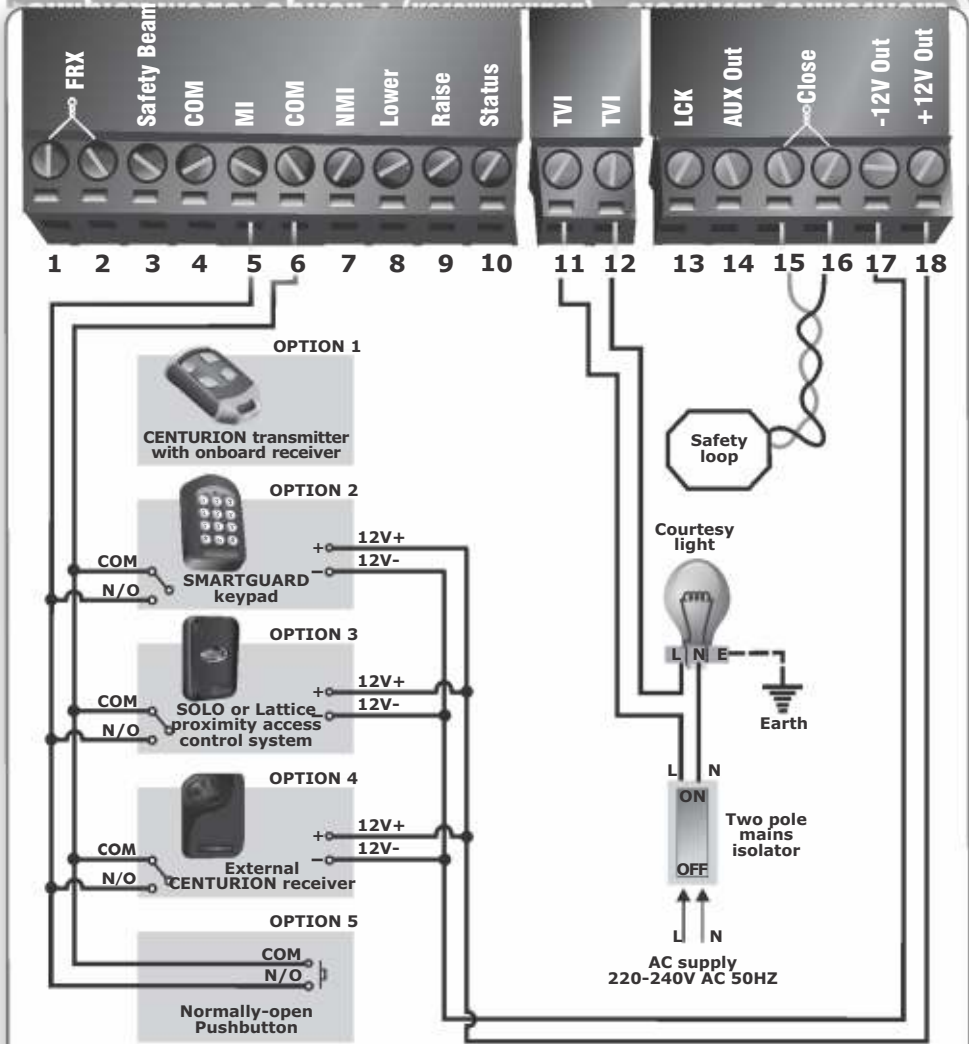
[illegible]

FRX
Safety Beam
COM
MI
COM
NMI
Lower
Raise
Status
TVI
TVI
LCK
AUX Out
Close
-12V Out
+12V Out

1 2 3 4 5 6 7 8 9 10 11 12 13 14 15 16 17 18

OPTION 1
CENTURION transmitter with onboard receiver

OPTION 2
COM
N/O
SMARTGUARD keypad
+ 12V+
– 12V-

OPTION 3
COM
N/O
SOLO or Lattice proximity access control system
+ 12V+
– 12V-

OPTION 4
COM
N/O
External CENTURION receiver
+ 12V+
– 12V-

OPTION 5
COM
N/O
Normally-open Pushbutton

Safety loop

Courtesy light
L N E
Earth

L N
ON
OFF
Two pole mains isolator

L N
AC supply
220-240V AC 50HZ